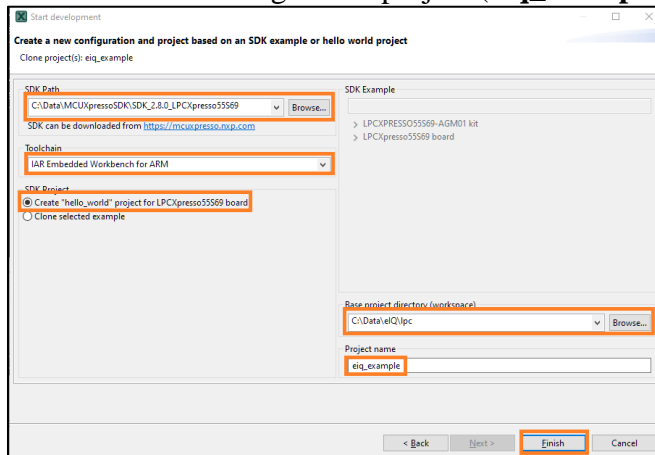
Start development

Create a new configuration and project based on an SDK example or hello world project

Clone project(s): eiq_example

SDK Path

C:\Data\MCUXpressoSDK\SDK_2.8.0_LPCXpresso55S69

Browse...

SDK can be downloaded from https://mcuxpresso.nxp.com

Toolchain

IAR Embedded Workbench for ARM

SDK Project

Create "hello_world" project for LPCXpresso55S69 board

Clone selected example

SDK Example

> LPCXPRESSO55S69-AGM01 kit

> LPCXpresso55S69 board

Base project directory (workspace)

C:\Data\eIQ\lpc

Browse...

Project name

eiq_example

< Back

Next >

Finish

Cancel